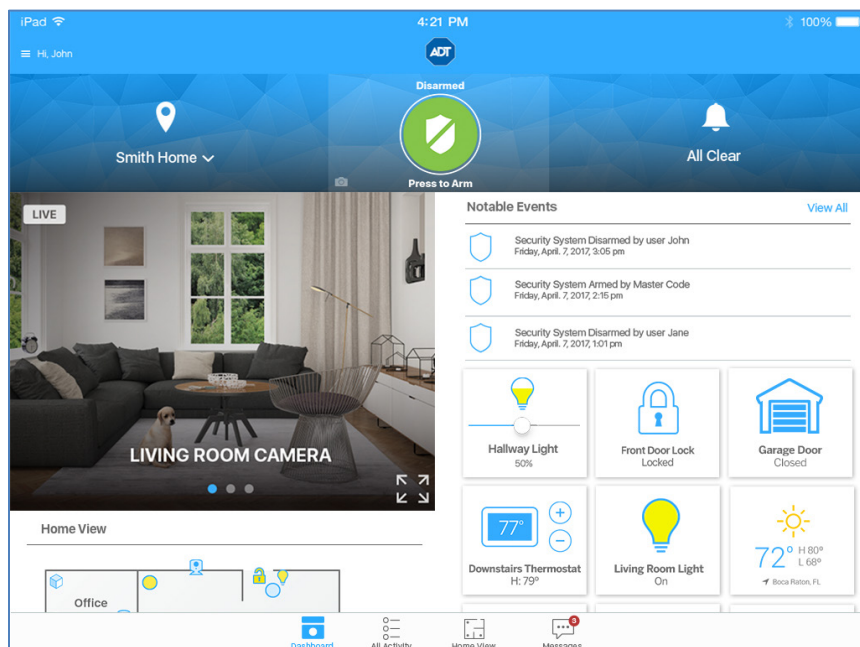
iPad 4:21 PM 100%

Hi, John

ADT

Disarmed

Smith Home

Press to Arm

All Clear

LIVE

LIVING ROOM CAMERA

Notable Events

View All

Security System Disarmed by user John
Friday, April. 7, 2017, 3:05 pm

Security System Armed by Master Code
Friday, April. 7, 2017, 2:15 pm

Security System Disarmed by user Jane
Friday, April. 7, 2017, 1:01 pm

Hallway Light
50%

Front Door Lock
Locked

Garage Door
Closed

77°

Downstairs Thermostat
H: 79°

Living Room Light
On

72° H 80° L 68°
Boca Raton, FL

Home View

Office

Dashboard
All Activity
Home View
3
Messages